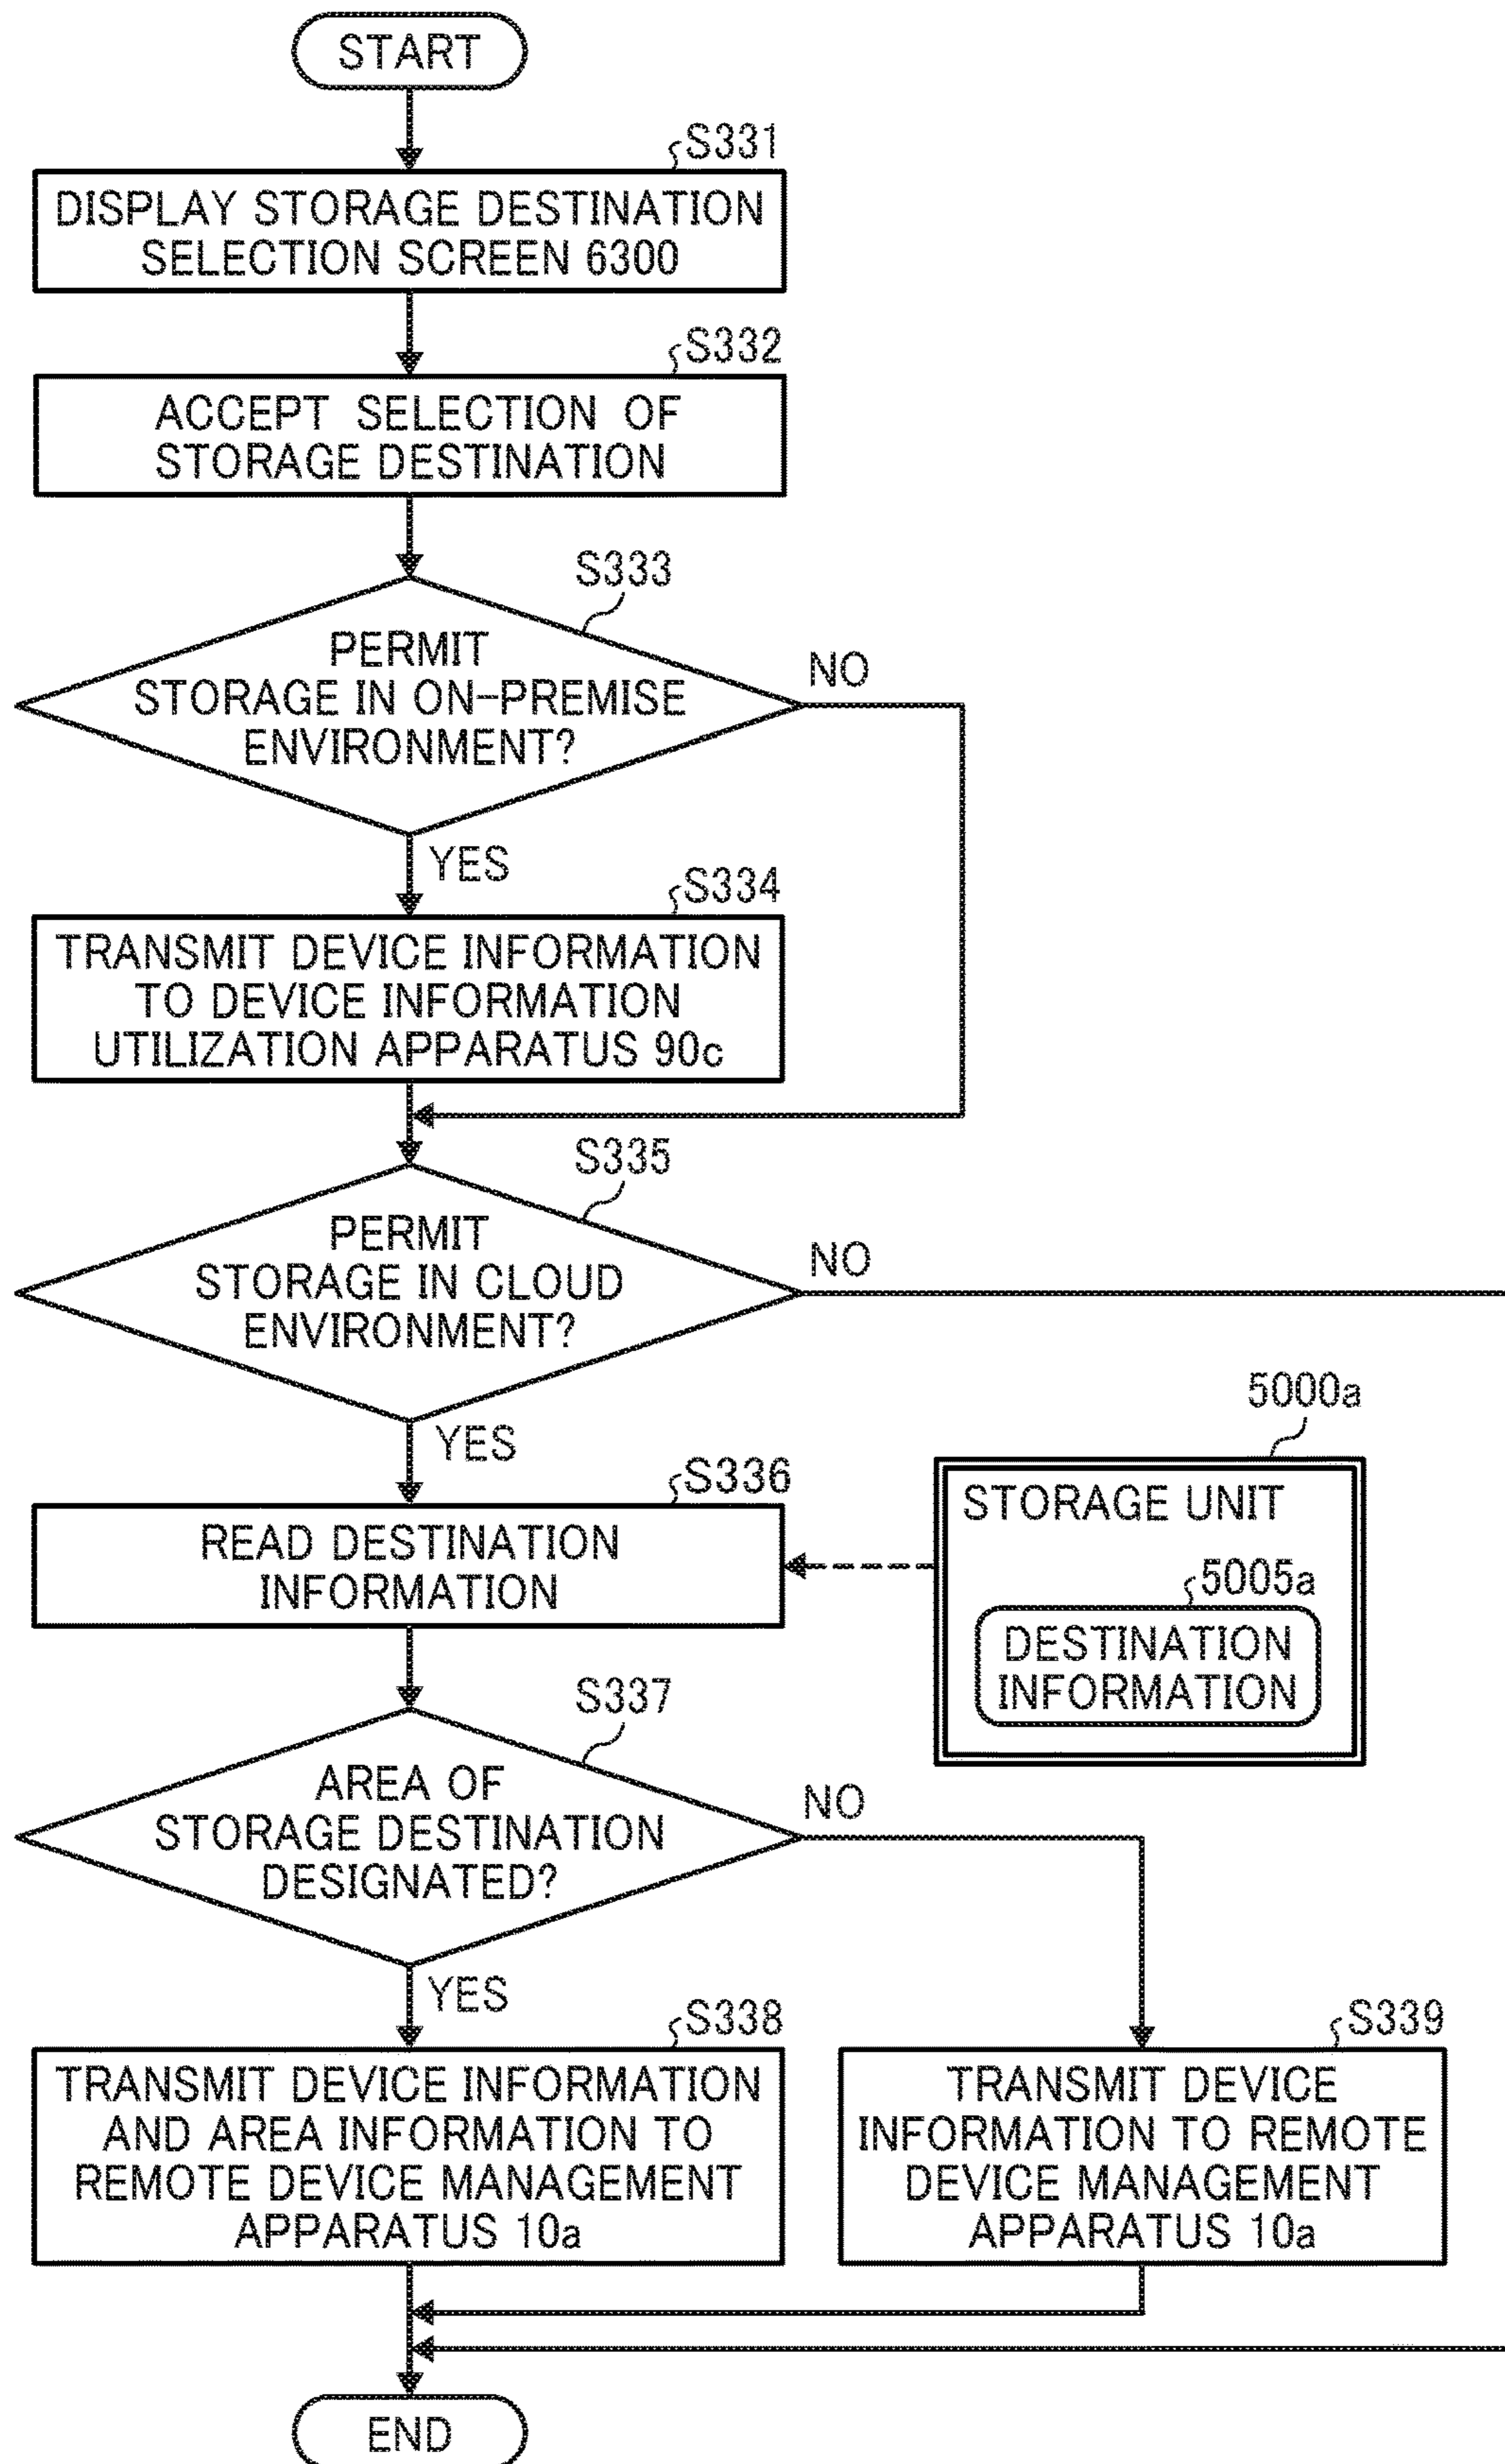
START

S331
DISPLAY STORAGE DESTINATION SELECTION SCREEN 6300

S332
ACCEPT SELECTION OF STORAGE DESTINATION

S333
PERMIT STORAGE IN ON-PREMISE ENVIRONMENT?

NO

YES

S334
TRANSMIT DEVICE INFORMATION TO DEVICE INFORMATION UTILIZATION APPARATUS 90c

S335
PERMIT STORAGE IN CLOUD ENVIRONMENT?

NO

YES

5000a
STORAGE UNIT

5005a
DESTINATION INFORMATION

S336
READ DESTINATION INFORMATION

S337
AREA OF STORAGE DESTINATION DESIGNATED?

NO

YES

S338
TRANSMIT DEVICE INFORMATION AND AREA INFORMATION TO REMOTE DEVICE MANAGEMENT APPARATUS 10a

S339
TRANSMIT DEVICE INFORMATION TO REMOTE DEVICE MANAGEMENT APPARATUS 10a

END